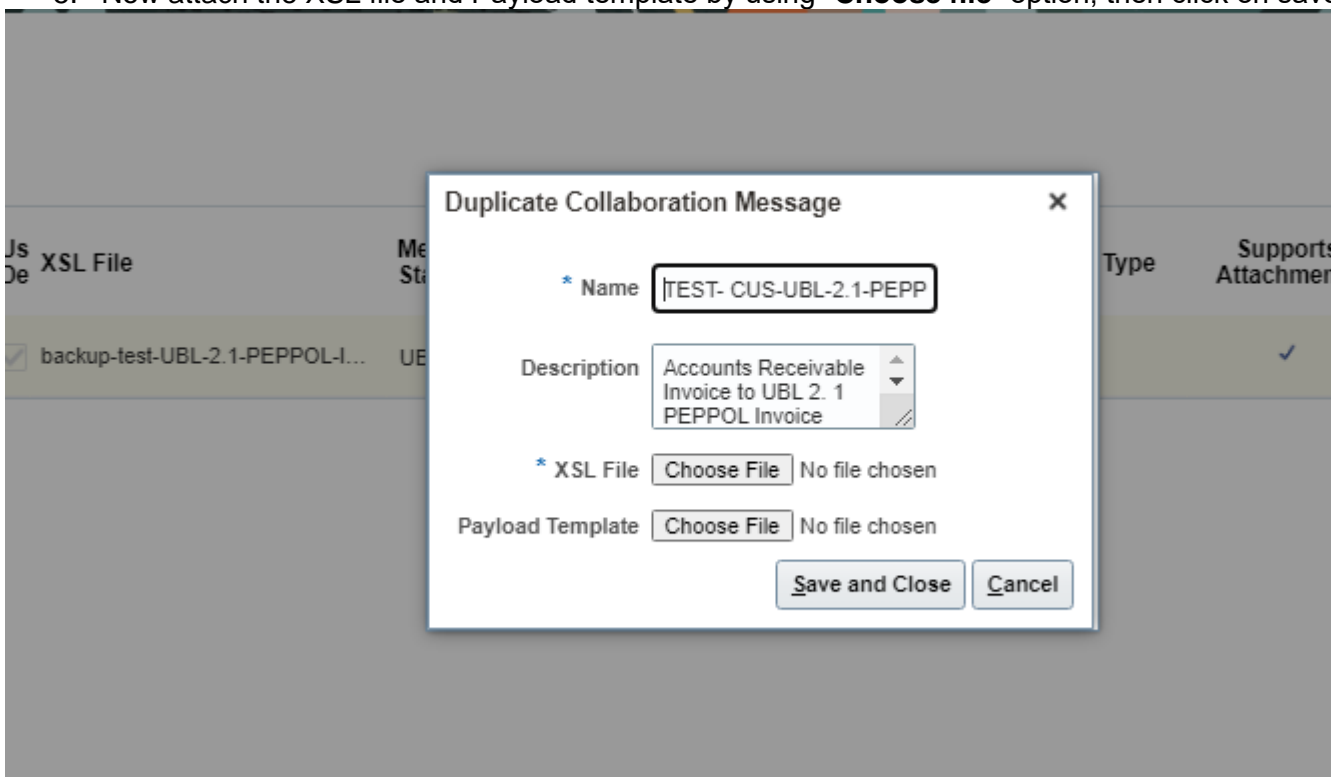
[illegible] Now attach the XSL file and Payload template by using "Choose file" option, then click on save

Us De XSL File

Me St

Type

Supports Attachmen

backup-test-UBL-2.1-PEPPOL-I...

UE

Duplicate Collaboration Message

×

* Name TEST- CUS-UBL-2.1-PEPP

Description Accounts Receivable Invoice to UBL 2. 1 PEPPOL Invoice

* XSL File Choose File No file chosen

Payload Template Choose File No file chosen

Save and Close Cancel